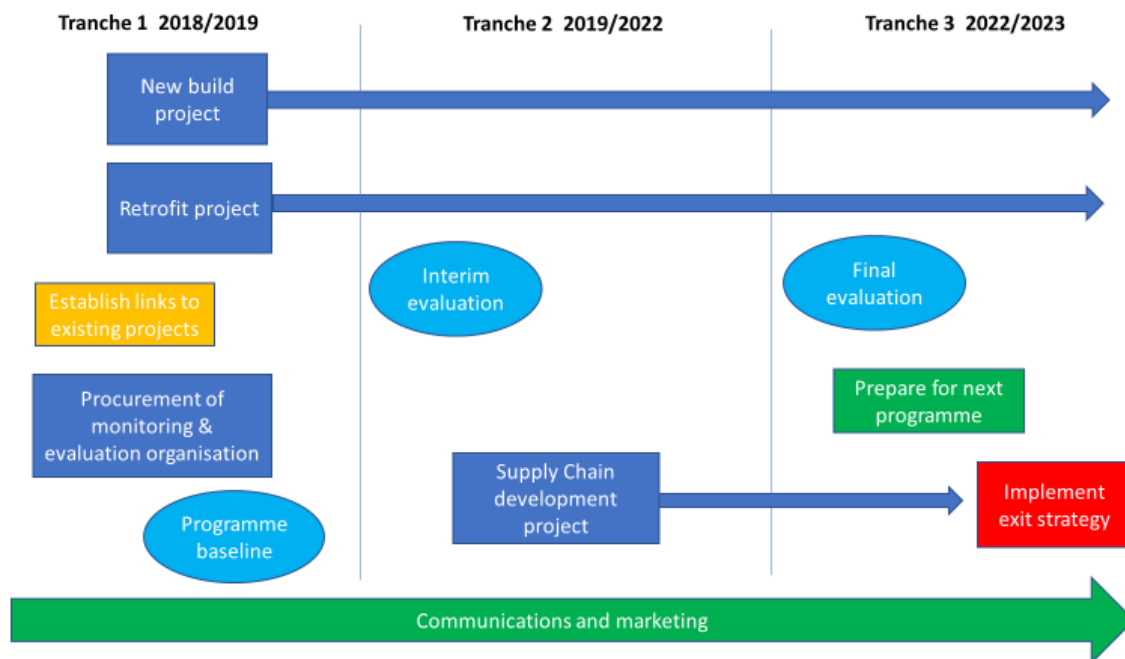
Tranche 1 2018/2019

Tranche 2 2019/2022

Tranche 3 2022/2023

New build project

Retrofit project

Interim evaluation

Final evaluation

Establish links to existing projects

Procurement of monitoring & evaluation organisation

Prepare for next programme

Supply Chain development project

Implement exit strategy

Programme baseline

Communications and marketing